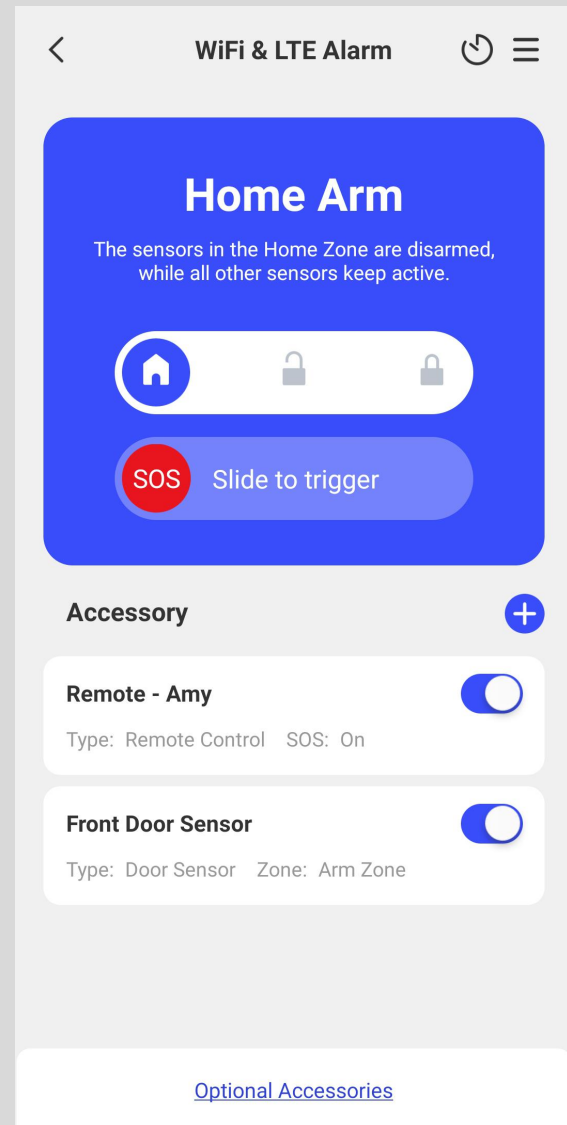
WiFi & LTE Alarm

Home Arm

The sensors in the Home Zone are disarmed, while all other sensors keep active.

SOS Slide to trigger

Accessory

Remote - Amy

Type: Remote Control SOS: On

Front Door Sensor

Type: Door Sensor Zone: Arm Zone

Optional Accessories